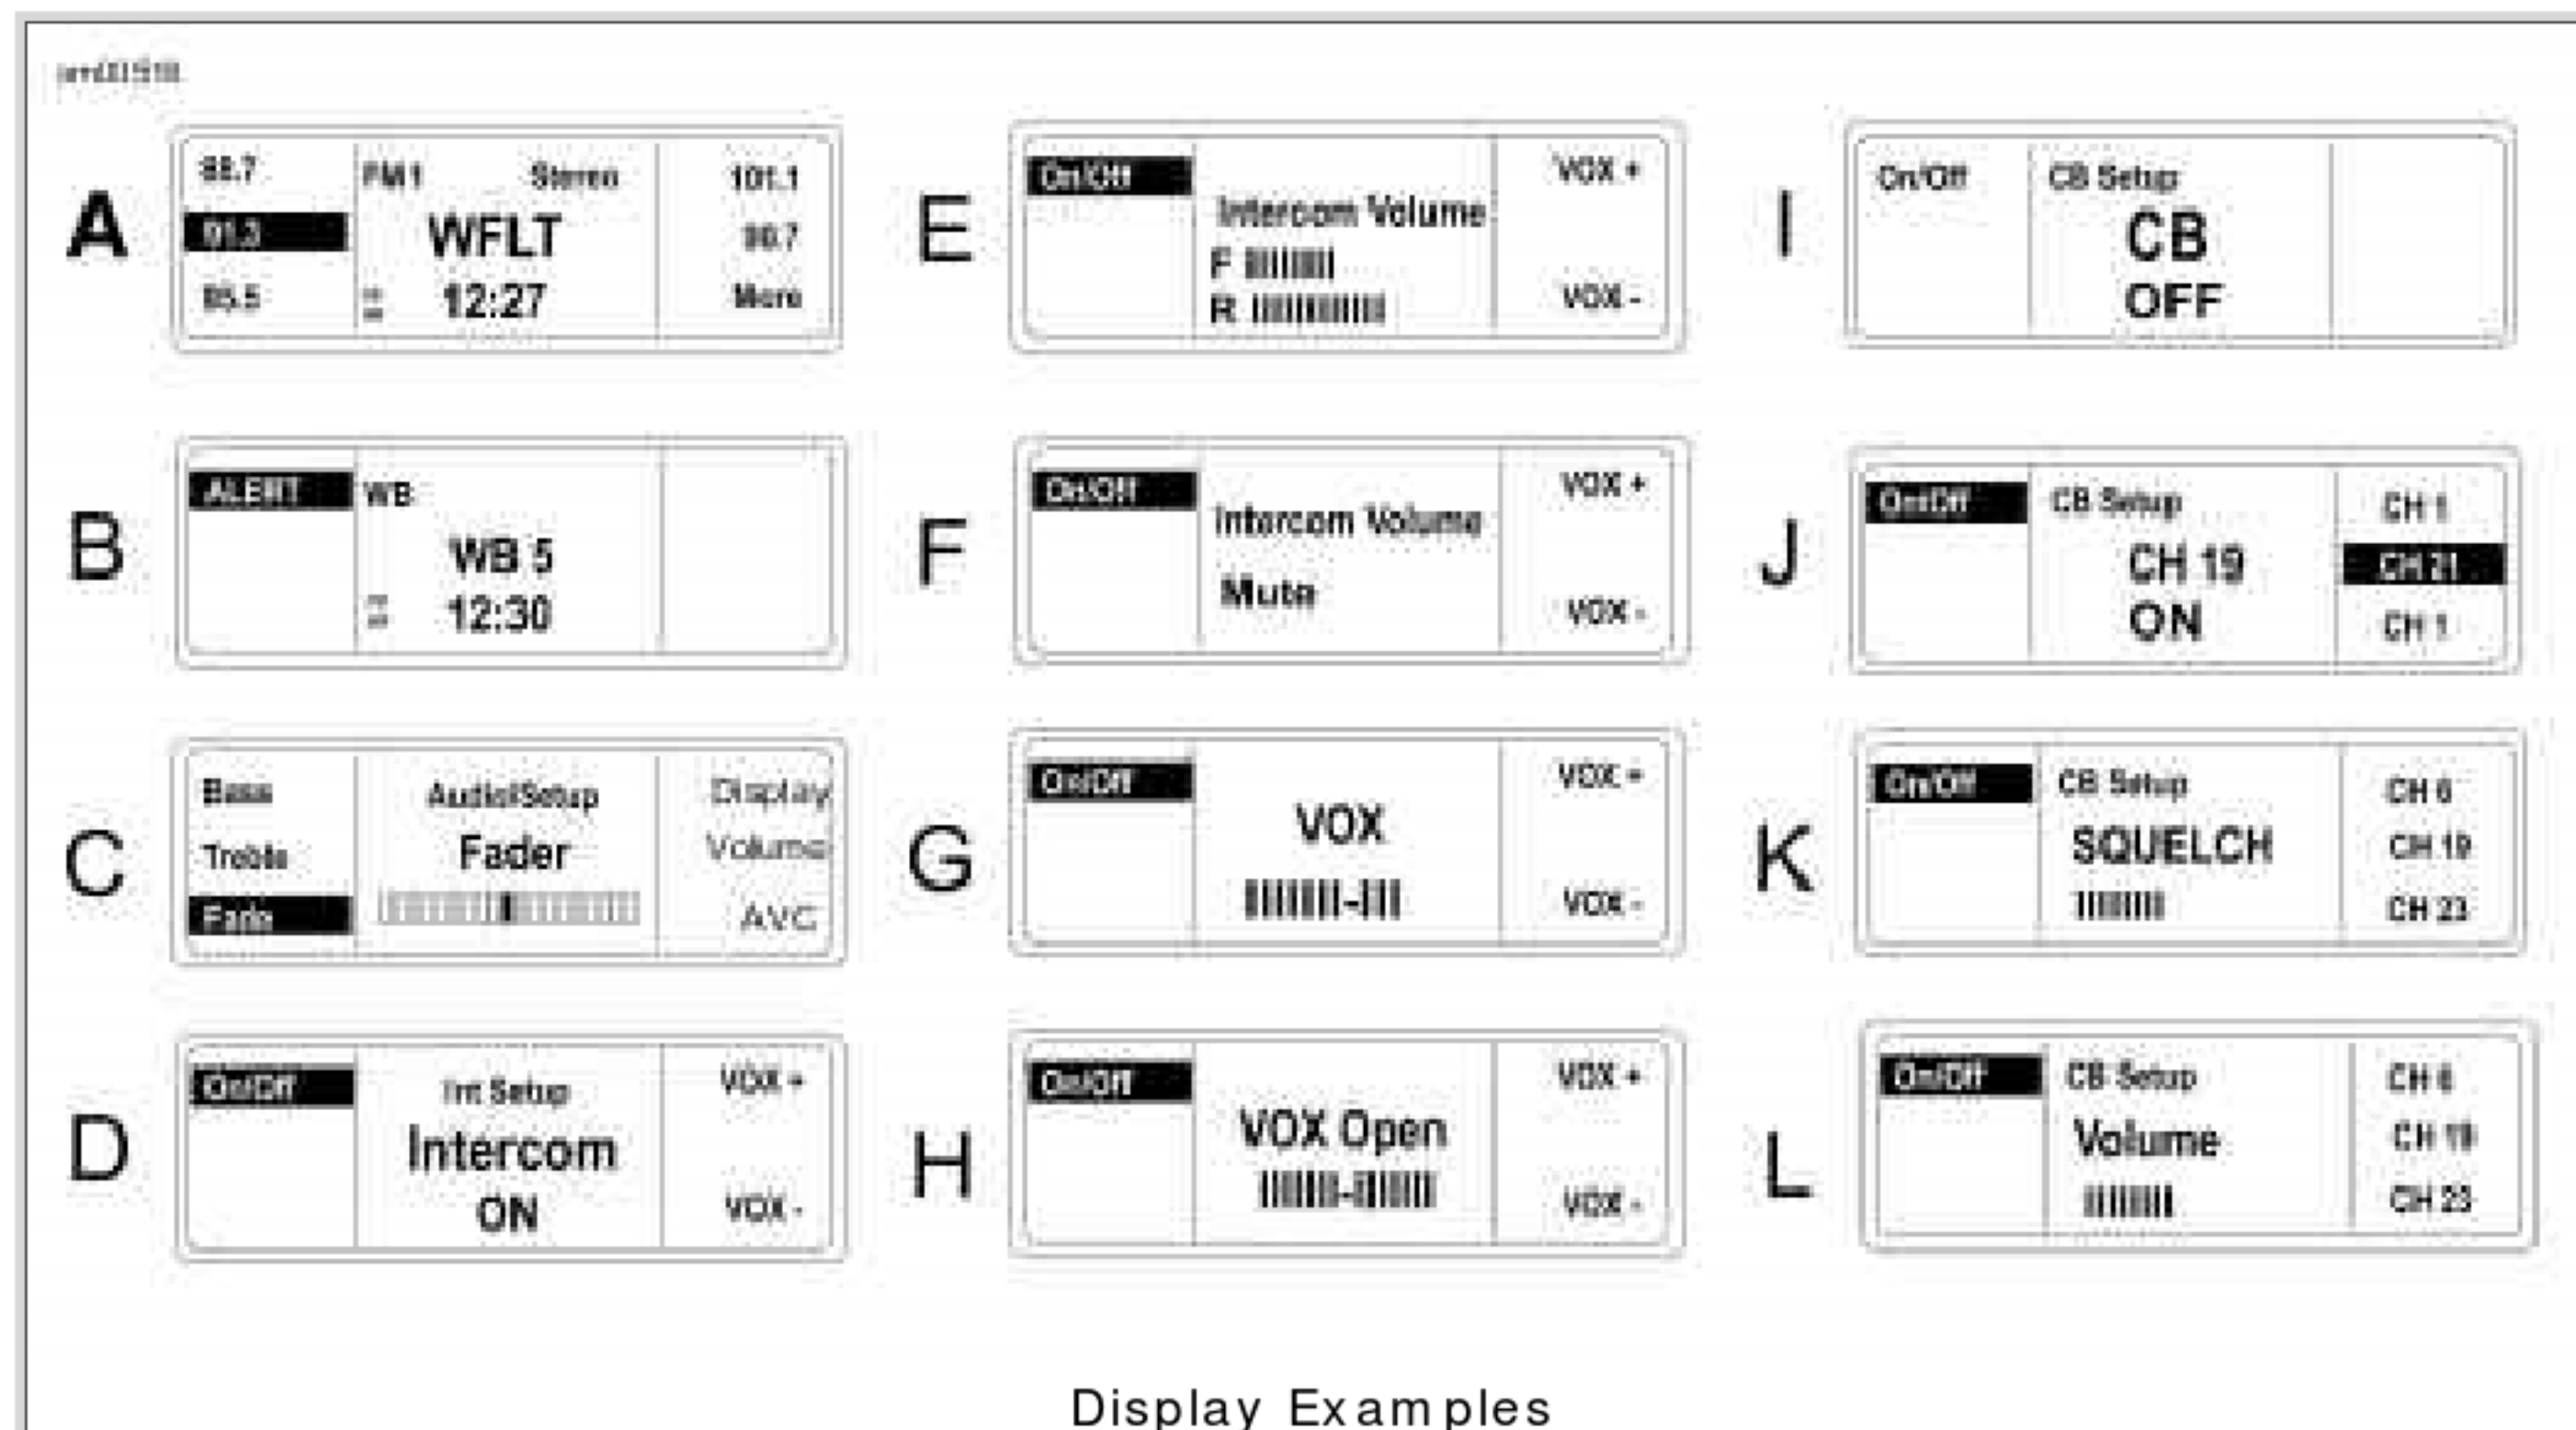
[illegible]

A
88.7
91.3
95.5
FM1 Stereo
WFLT
12:27
101.1
98.7
More

E
On/Off
Intercom Volume
F IIIIIIII
R IIIIIIIIIIII
VOX +
VOX -

I
On/Off
CB Setup
CB
OFF

B
ALERT
WB
WB 5
12:30

F
On/Off
Intercom Volume
Mute
VOX +
VOX -

J
On/Off
CB Setup
CH 19
ON
CH 1
CH 21
CH 1

C
Bass
Treble
Fade
Audio/Setup
Fader
Display
Volume
AVC

G
On/Off
VOX
IIIIIII-III
VOX +
VOX -

K
On/Off
CB Setup
SQUELCH
IIIIIIII
CH 6
CH 19
CH 23

D
On/Off
Int Setup
Intercom
ON
VOX +
VOX -

H
On/Off
VOX Open
IIIIIII-IIIIIII
VOX +
VOX -

L
On/Off
CB Setup
Volume
IIIIIIII
CH 6
CH 19
CH 23

Display Examples